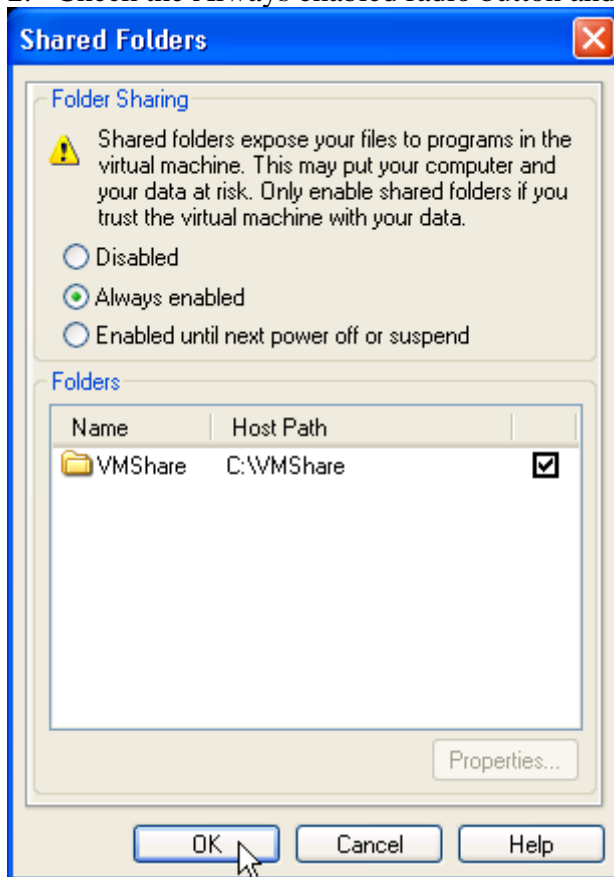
2. Check the Always enabled radio button and

Shared Folders

Folder Sharing

Shared folders expose your files to programs in the virtual machine. This may put your computer and your data at risk. Only enable shared folders if you trust the virtual machine with your data.

Disabled

Always enabled

Enabled until next power off or suspend

Folders

| Name | Host Path | |
|---|---|---|
| VMShare | C:\VMShare | ☑ |

Properties...

OK

Cancel

Help